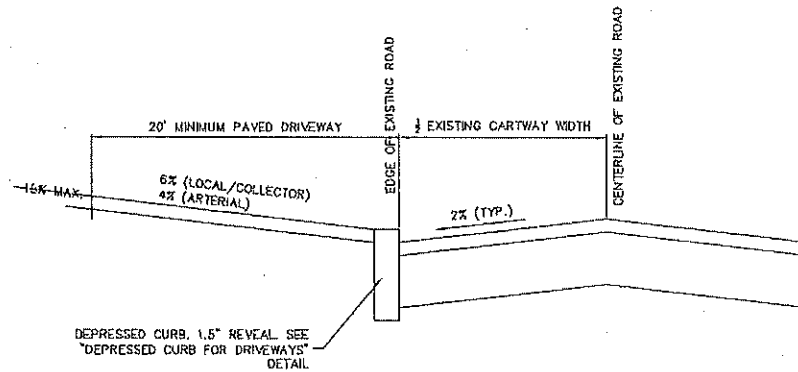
20' MINIMUM PAVED DRIVEWAY

EDGE OF EXISTING ROAD

$\frac{1}{2}$ EXISTING CARTWAY WIDTH

CENTERLINE OF EXISTING ROAD

14% MAX.

6% (LOCAL/COLLECTOR)
4% (ARTERIAL)

2% (TYP.)

DEPRESSED CURB, 1.5" REVEAL. SEE "DEPRESSED CURB FOR DRIVEWAYS" DETAIL